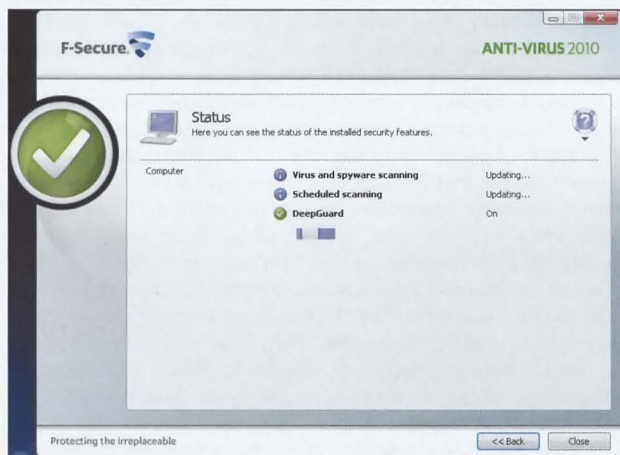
F-Secure.

ANTI-VIRUS 2010

Status
Here you can see the status of the installed security features.

Computer

Virus and spyware scanning Updating...
Scheduled scanning Updating...
DeepGuard On

Protecting the irreplaceable

<< Back Close